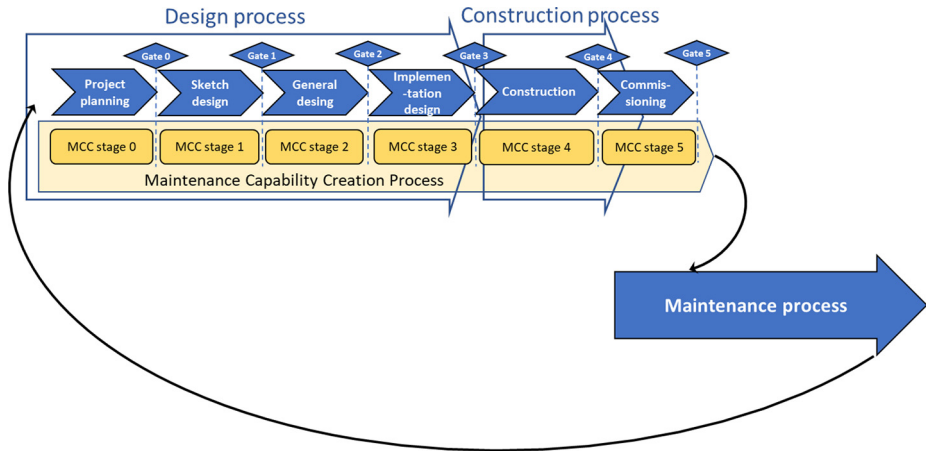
Design process

Construction process

Gate 0

Gate 1

Gate 2

Gate 3

Gate 4

Gate 5

Project planning

Sketch design

General desing

Implemen -tation design

Construction

Commis- sioning

MCC stage 0

MCC stage 1

MCC stage 2

MCC stage 3

MCC stage 4

MCC stage 5

Maintenance Capability Creation Process

Maintenance process